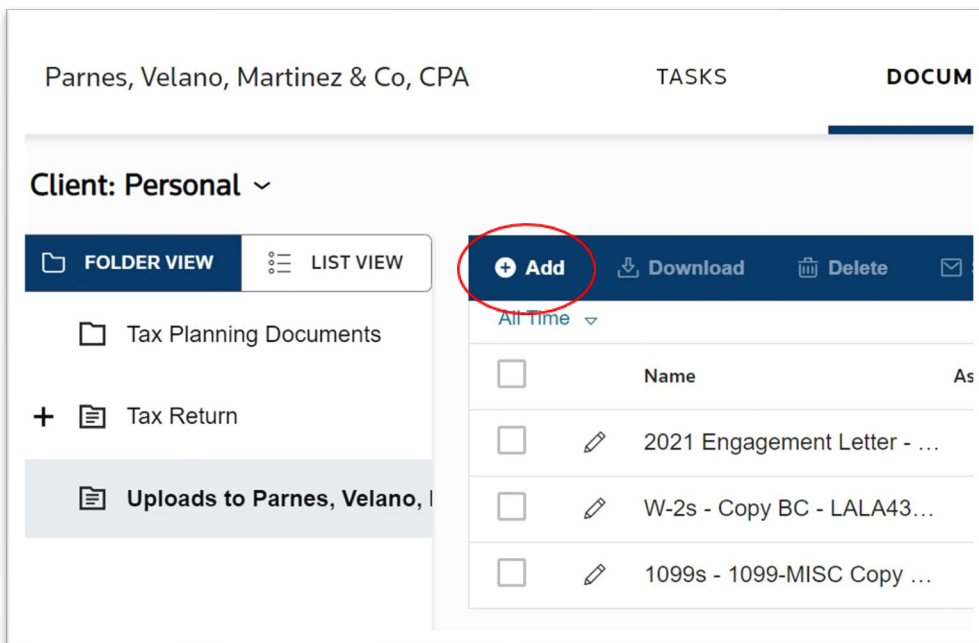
Parnes, Velano, Martinez & Co, CPA

TASKS

DOCUM

Client: Personal

FOLDER VIEW

LIST VIEW

Tax Planning Documents

+ Tax Return

Uploads to Parnes, Velano, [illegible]

Add

Download

Delete

All Time

Name

As

2021 Engagement Letter - …

W-2s - Copy BC - LALA43…

1099s - 1099-MISC Copy …